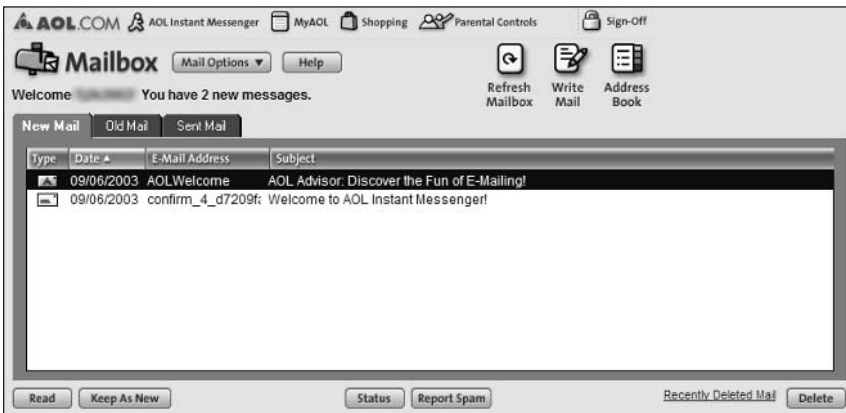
AOL.COM AOL Instant Messenger MyAOL Shopping Parental Controls Sign-Off

Mailbox Mail Options ▼ Help

Welcome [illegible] You have 2 new messages.

Refresh Mailbox Write Mail Address Book

New Mail Old Mail Sent Mail

| Type | Date ▲ | E-Mail Address | Subject |
|---|---|---|---|
| | 09/06/2003 | AOLWelcome | AOL Advisor: Discover the Fun of E-Mailing! |
| | 09/06/2003 | confirm_4_d7209f | Welcome to AOL Instant Messenger! |

Read Keep As New Status Report Spam Recently Deleted Mail Delete